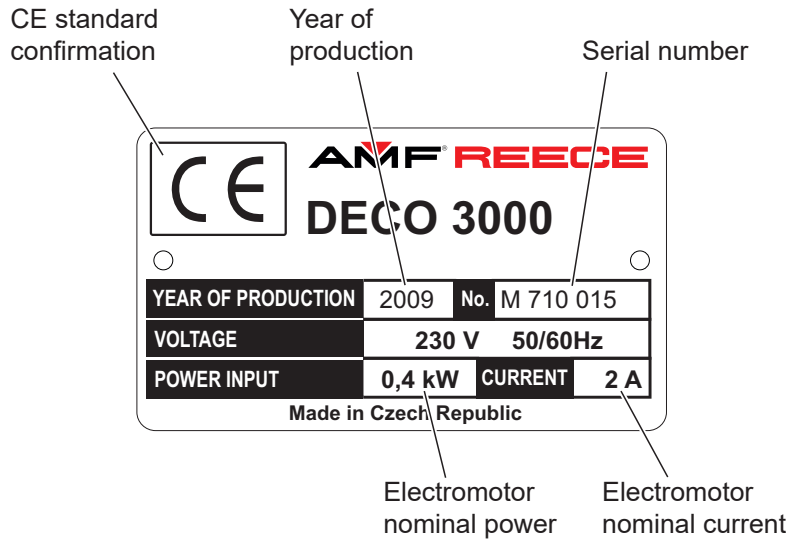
CE standard confirmation

Year of production

Serial number

CE

AMF® REECE

DECO 3000

| YEAR OF PRODUCTION | 2009 | No. | M 710 015 |
|---|---|---|---|
| VOLTAGE | 230 V 50/60Hz | | |
| POWER INPUT | 0,4 kW | CURRENT | 2 A |

Made in Czech Republic

Electromotor nominal power

Electromotor nominal current